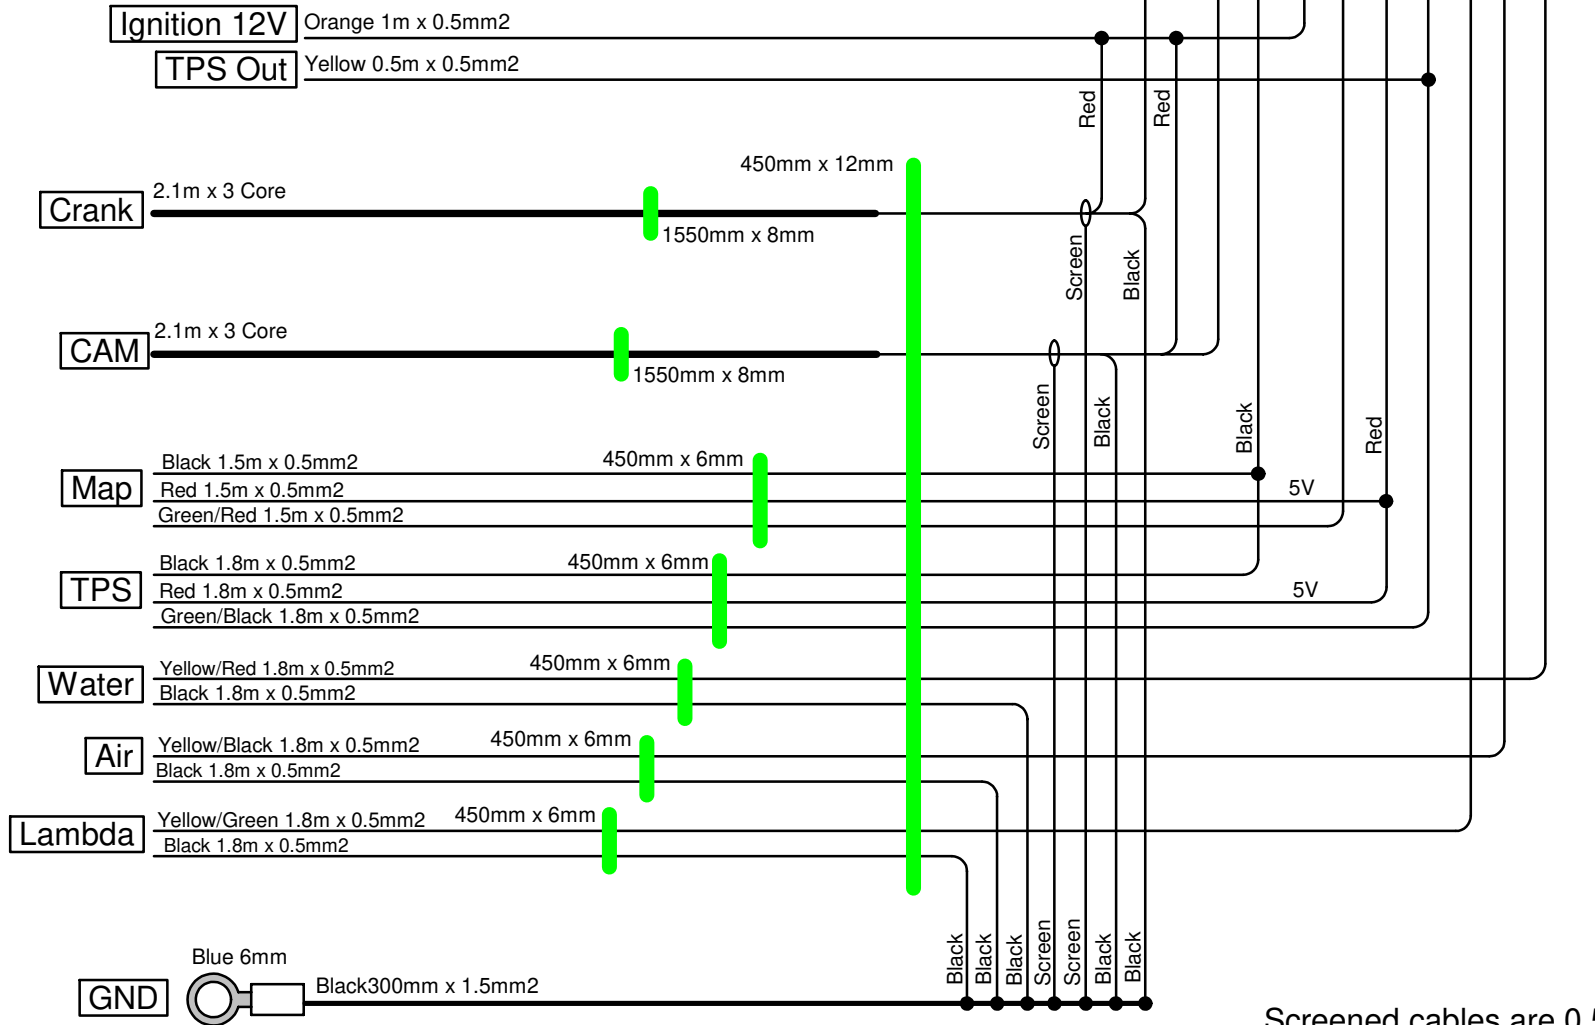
Ignition 12V
Orange 1m x 0.5mm2
TPS Out
Yellow 0.5m x 0.5mm2
Red
Red
450mm x 12mm
Crank
2.1m x 3 Core
1550mm x 8mm
Screen
Black
CAM
2.1m x 3 Core
1550mm x 8mm
Screen
Black
Black
Red
Map
Black 1.5m x 0.5mm2
450mm x 6mm
Red 1.5m x 0.5mm2
5V
Green/Red 1.5m x 0.5mm2
TPS
Black 1.8m x 0.5mm2
450mm x 6mm
Red 1.8m x 0.5mm2
5V
Green/Black 1.8m x 0.5mm2
Water
Yellow/Red 1.8m x 0.5mm2
450mm x 6mm
Black 1.8m x 0.5mm2
Air
Yellow/Black 1.8m x 0.5mm2
450mm x 6mm
Black 1.8m x 0.5mm2
Lambda
Yellow/Green 1.8m x 0.5mm2
450mm x 6mm
Black 1.8m x 0.5mm2
Black Black Black Screen Screen Black Black
Blue 6mm
GND
Black300mm x 1.5mm2
Screened cables are 0.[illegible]